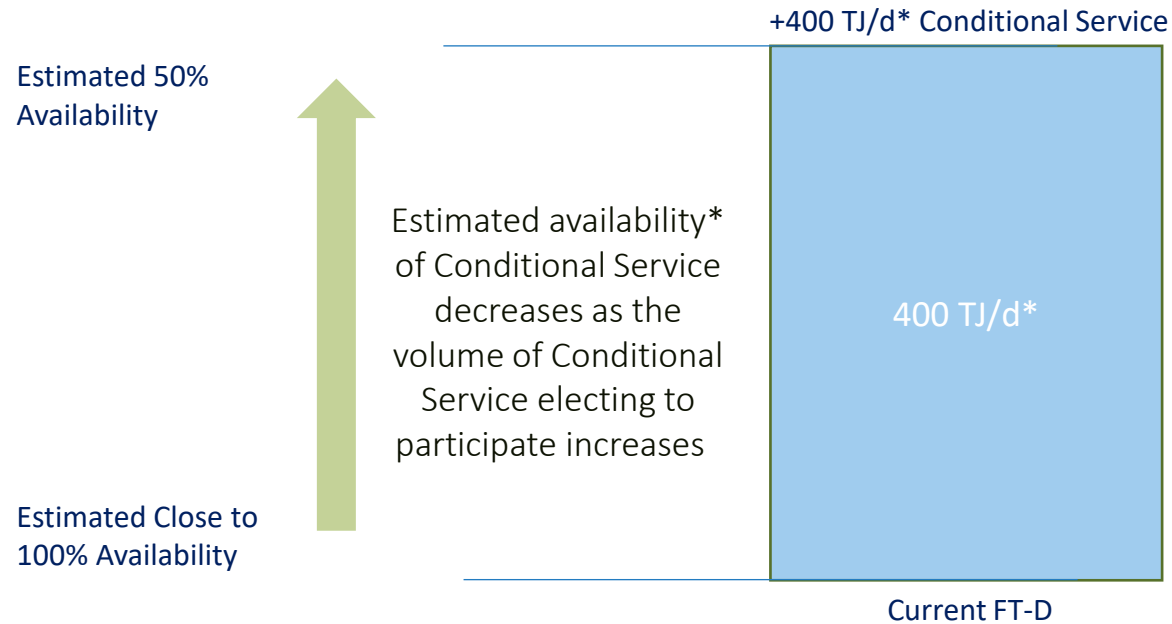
+400 TJ/d* Conditional Service

Estimated 50% Availability

Estimated availability* of Conditional Service decreases as the volume of Conditional Service electing to participate increases

400 TJ/d*

Estimated Close to 100% Availability

Current FT-D